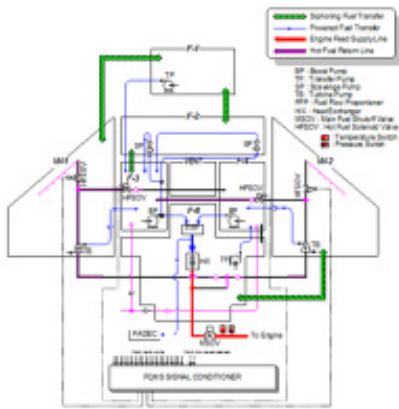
Siphoning Fuel Transfer
Powered Fuel Transfer
Engine Feed Supply Line
Hot Fuel Return Line

BP : Boost Pump
TP : Transfer Pump
SP : Scavenge Pump
TS : Turbine Pump
FFP : Fuel Flow Proportioner
HX : Heat Exchanger
MSOV : Main Fuel Shutoff Valve
HFSOV : Hot Fuel Solenoid Valve
Temperature Switch
Pressure Switch

F-1
F-2
F-3
F-4
F-5
TP
SP
VENT
WI1
WI2
HFSOV
HFSOV
TS
TS
BP
FFP
HX
FADEC
MSOV
To Engine
FDRS SIGNAL CONDITIONER